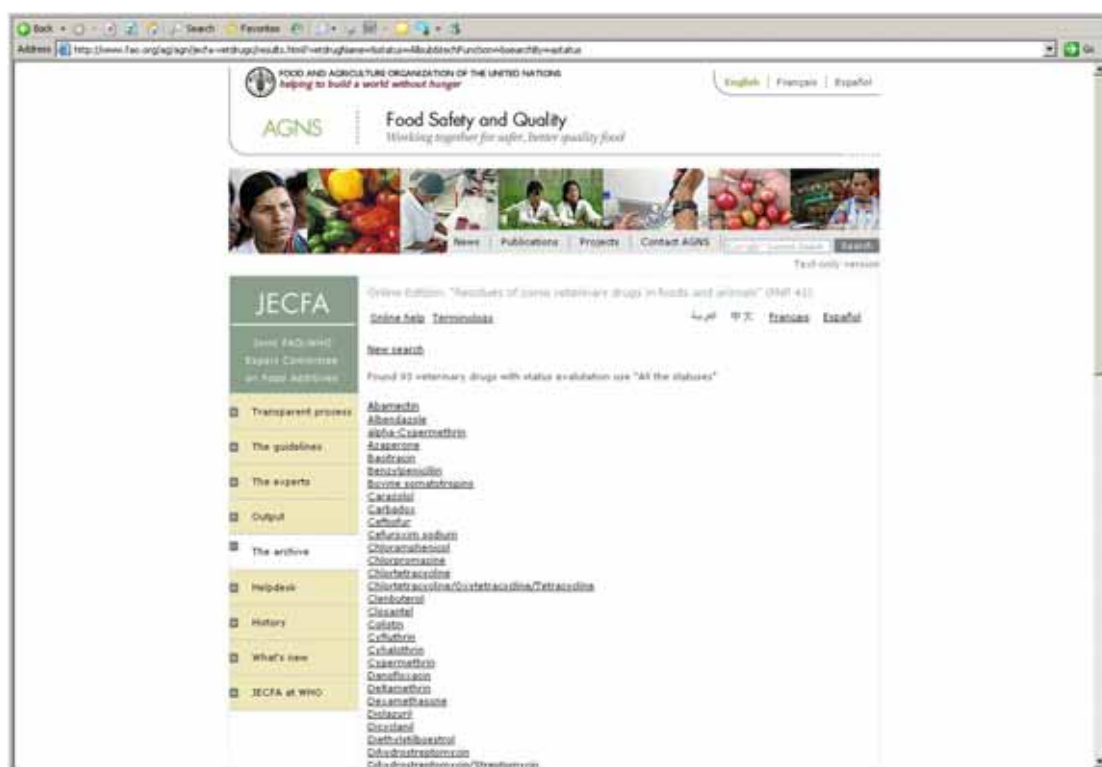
Back · Search Favorites

Address http://www.fao.org/ag/agn/jecfa-vetdrugs/results.html?vetdrugName=&status=All&sublistFunction=&searchBy=status

Go

FOOD AND AGRICULTURE ORGANIZATION OF THE UNITED NATIONS
helping to build a world without hunger

English | Français | Español

AGNS

Food Safety and Quality
Working together for safer, better quality food

News | Publications | Projects | Contact AGNS

Search

Text-only version

JECFA

Joint FAO/WHO Expert Committee on Food Additives

Transparent process
The guidelines
The experts
Output
The archive
Helpdesk
History
What's new
JECFA at WHO

Online Edition: "Residues of some veterinary drugs in foods and animals" (FNP 41)

Online help Terminology

العربية 中文 Français Español

New search

Found 93 veterinary drugs with status evaluation use "All the statuses"

Abamectin
Albendazole
alpha-Cypermethrin
Azaperone
Bacitracin
Benzylpenicillin
Bovine somatotropins
Carazolol
Carbadox
Ceftiofur
Cefuroxim sodium
Chloramphenicol
Chlorpromazine
Chlortetracycline
Chlortetracycline/Oxytetracycline/Tetracycline
Clenbuterol
Closantel
Colistin
Cyfluthrin
Cyhalothrin
Cypermethrin
Danofloxacin
Deltamethrin
Dexamethasone
Diclazuril
Dicyclanil
Diethylstilbestrol
Dihydrostreptomycin
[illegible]